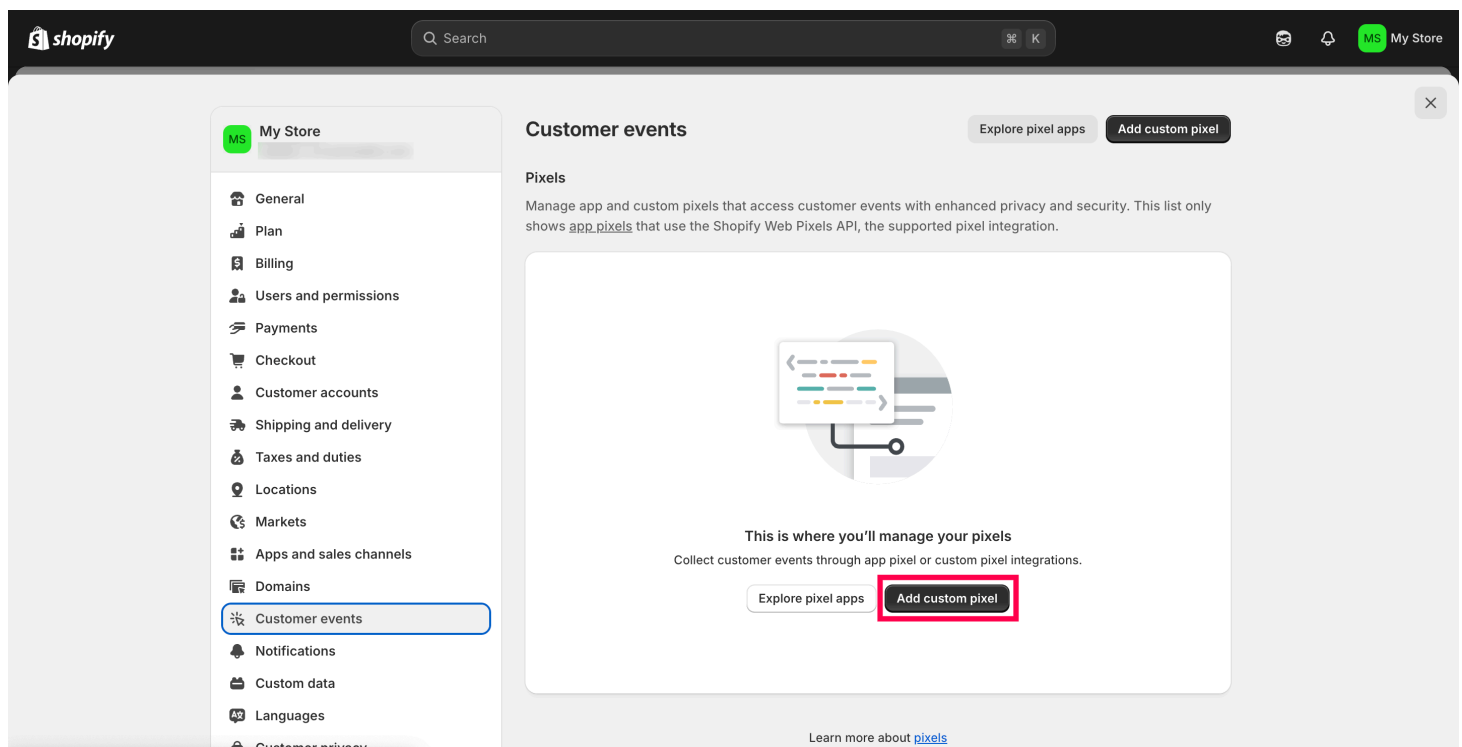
shopify

Search ⌘ K

MS My Store

MS My Store
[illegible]

General
Plan
Billing
Users and permissions
Payments
Checkout
Customer accounts
Shipping and delivery
Taxes and duties
Locations
Markets
Apps and sales channels
Domains
Customer events
Notifications
Custom data
Languages
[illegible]

Customer events

Explore pixel apps Add custom pixel

Pixels

Manage app and custom pixels that access customer events with enhanced privacy and security. This list only shows app pixels that use the Shopify Web Pixels API, the supported pixel integration.

This is where you'll manage your pixels
Collect customer events through app pixel or custom pixel integrations.

Explore pixel apps Add custom pixel

Learn more about pixels